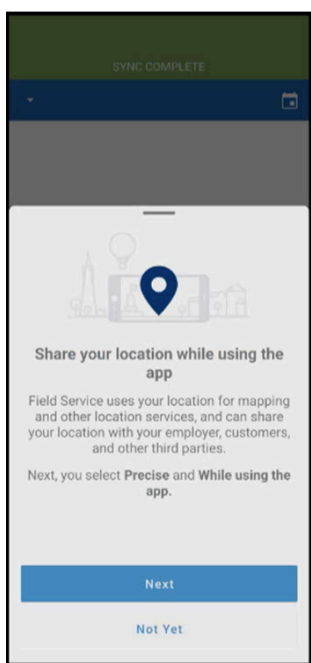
SYNC COMPLETE

Share your location while using the app

Field Service uses your location for mapping and other location services, and can share your location with your employer, customers, and other third parties.

Next, you select **Precise** and **While using the app.**

Next

Not Yet